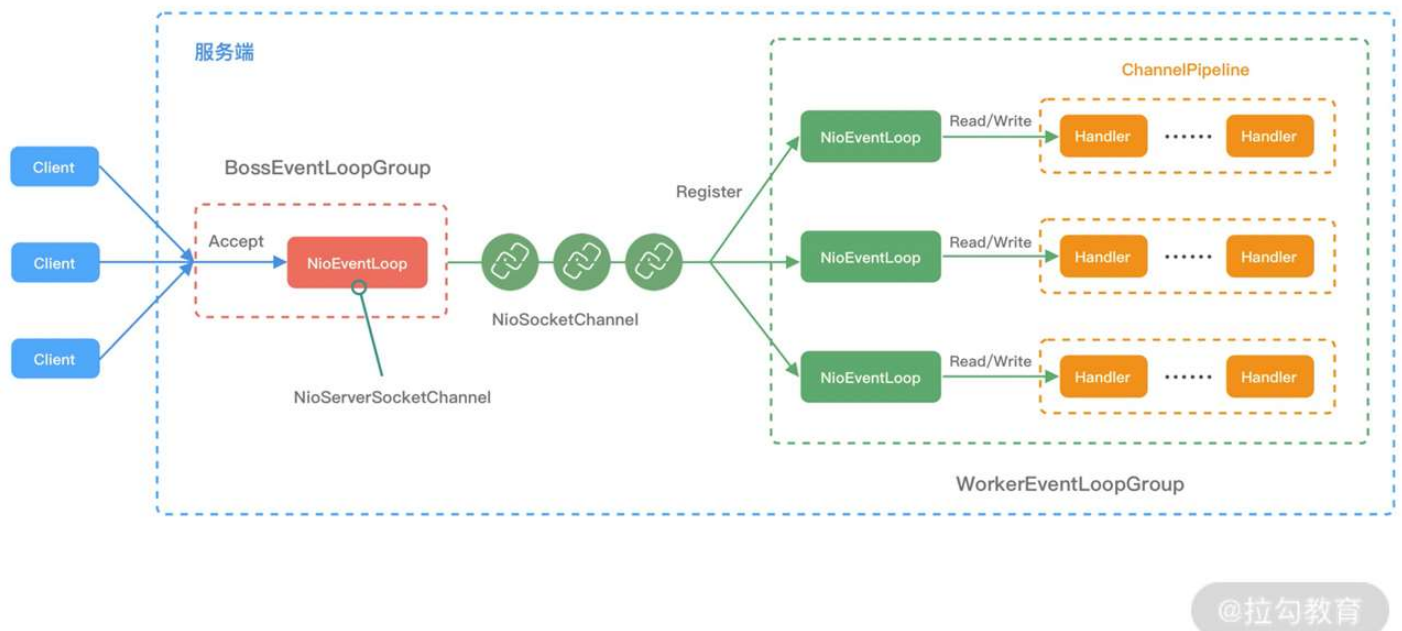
服务端

Client

Client

Client

BossEventLoopGroup

Accept

NioEventLoop

NioServerSocketChannel

NioSocketChannel

Register

ChannelPipeline

NioEventLoop

Read/Write

Handler

......

Handler

NioEventLoop

Read/Write

Handler

......

Handler

NioEventLoop

Read/Write

Handler

......

Handler

WorkerEventLoopGroup

@拉勾教育